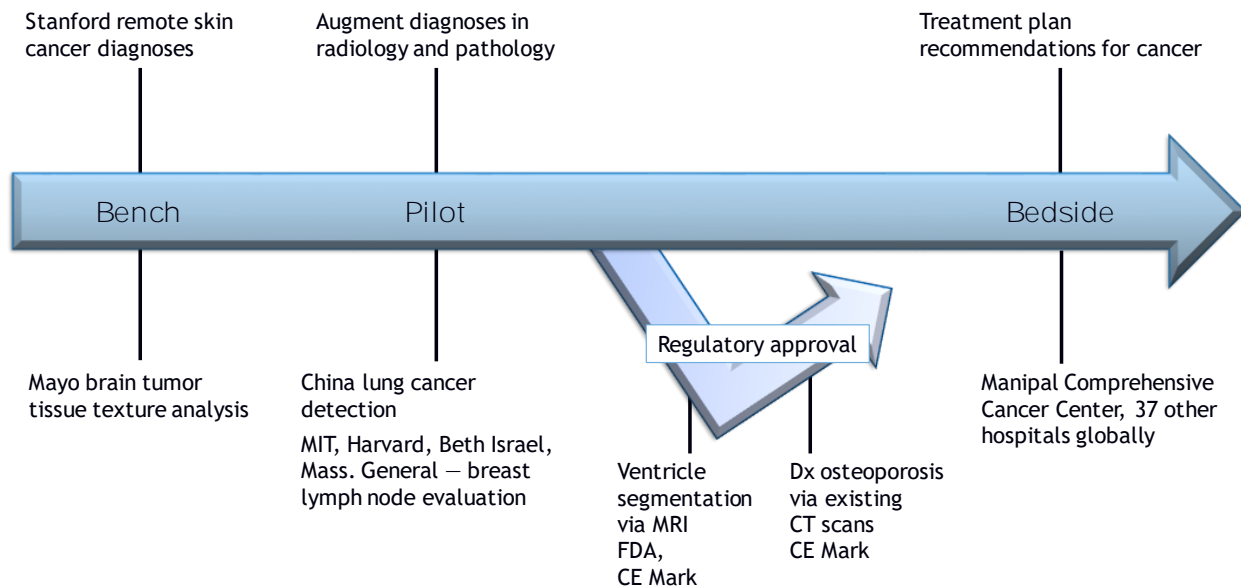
Stanford remote skin cancer diagnoses

Augment diagnoses in radiology and pathology

Treatment plan recommendations for cancer

Bench

Pilot

Bedside

Regulatory approval

Mayo brain tumor tissue texture analysis

China lung cancer detection

MIT, Harvard, Beth Israel, Mass. General — breast lymph node evaluation

Ventricle segmentation via MRI
FDA,
CE Mark

Dx osteoporosis via existing CT scans
CE Mark

Manipal Comprehensive Cancer Center, 37 other hospitals globally